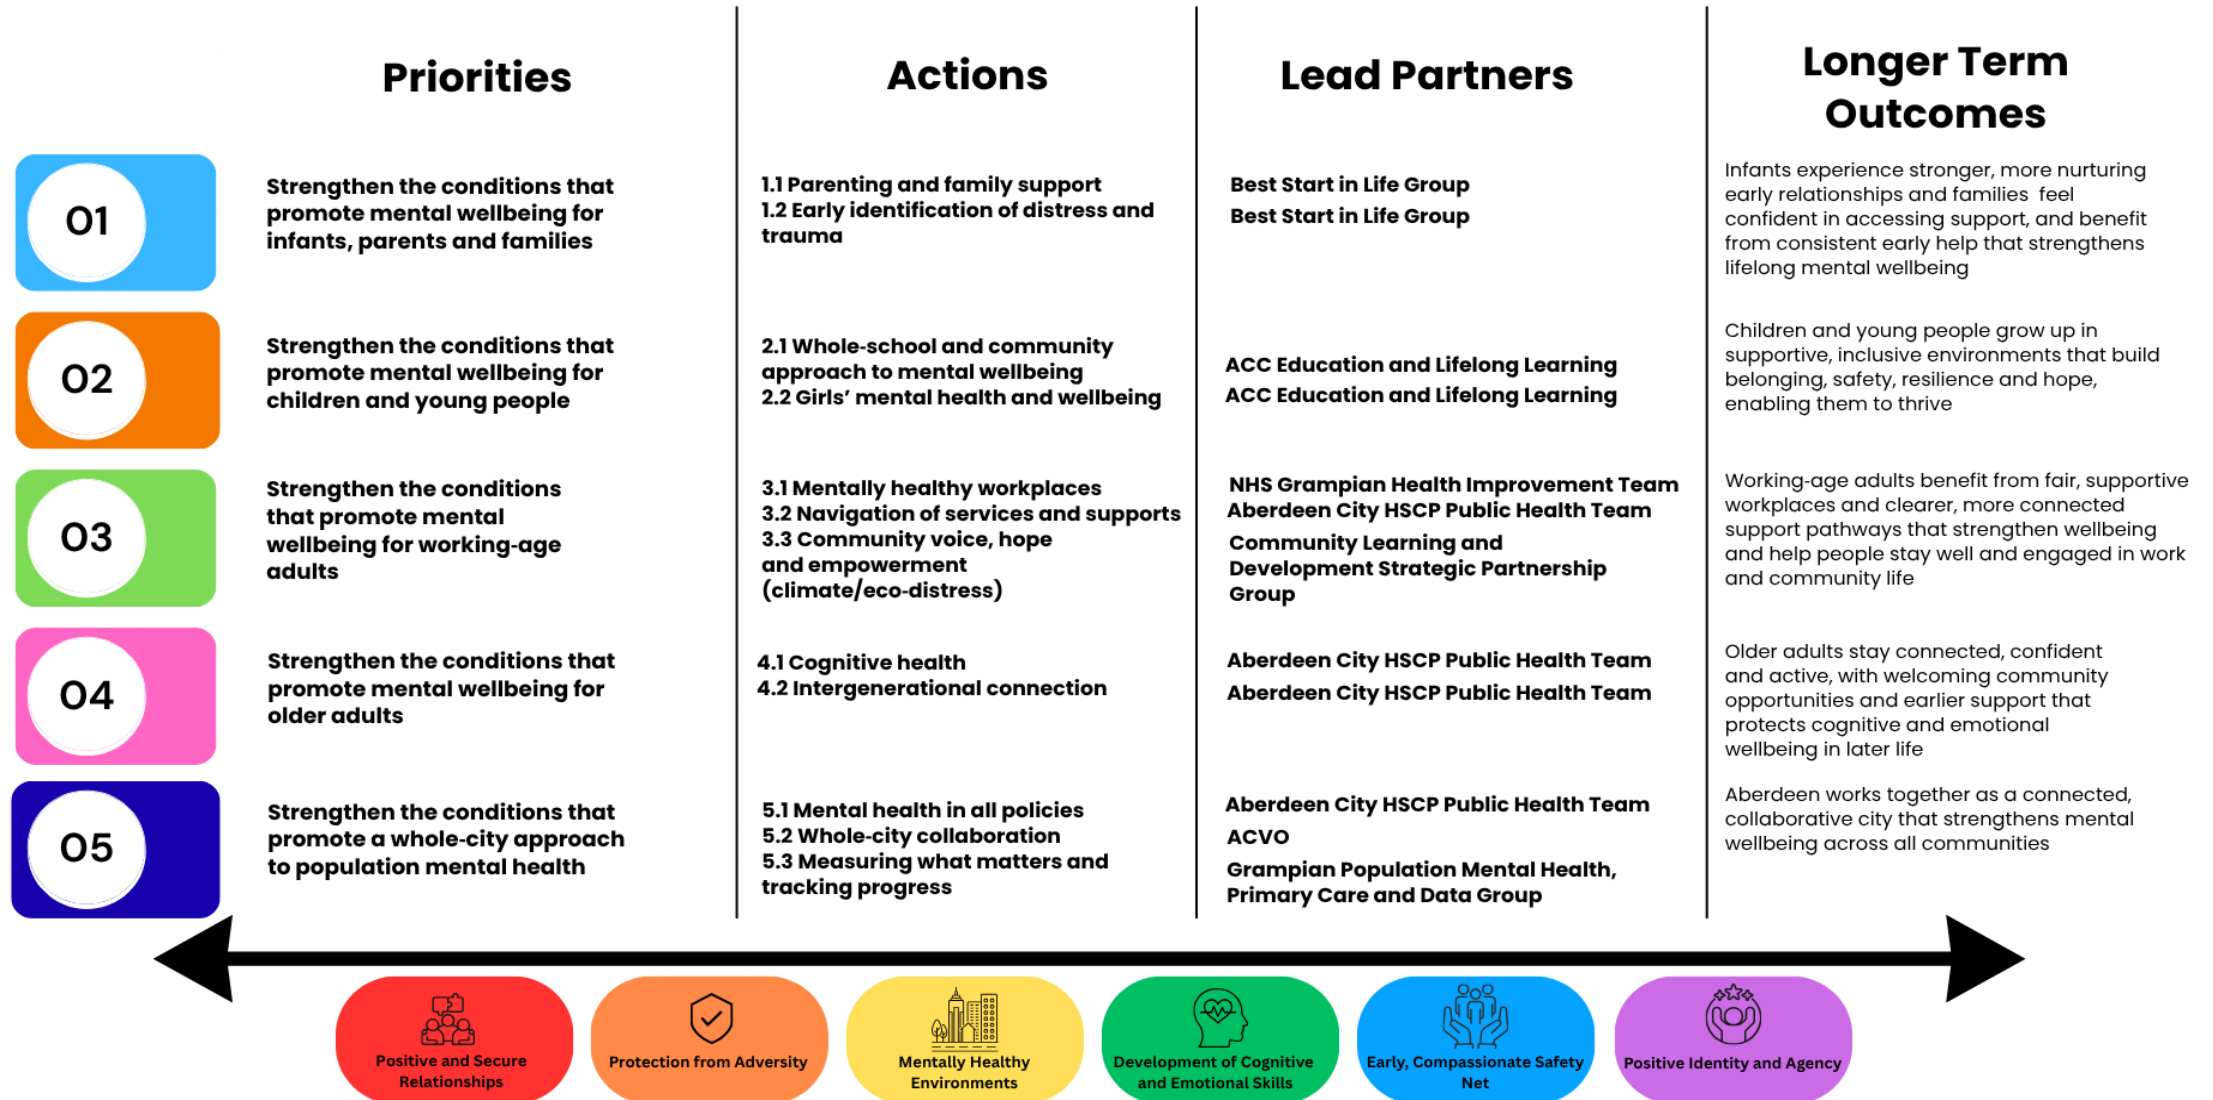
| | Priorities | Actions | Lead Partners | Longer Term Outcomes |
|---|---|---|---|---|
| 01 | Strengthen the conditions that promote mental wellbeing for infants, parents and families | 1.1 Parenting and family support<br>1.2 Early identification of distress and trauma | Best Start in Life Group<br>Best Start in Life Group | Infants experience stronger, more nurturing early relationships and families feel confident in accessing support, and benefit from consistent early help that strengthens lifelong mental wellbeing |
| 02 | Strengthen the conditions that promote mental wellbeing for children and young people | 2.1 Whole-school and community approach to mental wellbeing<br>2.2 Girls' mental health and wellbeing | ACC Education and Lifelong Learning<br>ACC Education and Lifelong Learning | Children and young people grow up in supportive, inclusive environments that build belonging, safety, resilience and hope, enabling them to thrive |
| 03 | Strengthen the conditions that promote mental wellbeing for working-age adults | 3.1 Mentally healthy workplaces<br>3.2 Navigation of services and supports<br>3.3 Community voice, hope and empowerment (climate/eco-distress) | NHS Grampian Health Improvement Team<br>Aberdeen City HSCP Public Health Team<br>Community Learning and Development Strategic Partnership Group | Working-age adults benefit from fair, supportive workplaces and clearer, more connected support pathways that strengthen wellbeing and help people stay well and engaged in work and community life |
| 04 | Strengthen the conditions that promote mental wellbeing for older adults | 4.1 Cognitive health<br>4.2 Intergenerational connection | Aberdeen City HSCP Public Health Team<br>Aberdeen City HSCP Public Health Team | Older adults stay connected, confident and active, with welcoming community opportunities and earlier support that protects cognitive and emotional wellbeing in later life |
| 05 | Strengthen the conditions that promote a whole-city approach to population mental health | 5.1 Mental health in all policies<br>5.2 Whole-city collaboration<br>5.3 Measuring what matters and tracking progress | Aberdeen City HSCP Public Health Team<br>ACVO<br>Grampian Population Mental Health, Primary Care and Data Group | Aberdeen works together as a connected, collaborative city that strengthens mental wellbeing across all communities |

Positive and Secure Relationships
Protection from Adversity
Mentally Healthy Environments
Development of Cognitive and Emotional Skills
Early, Compassionate Safety Net
Positive Identity and Agency